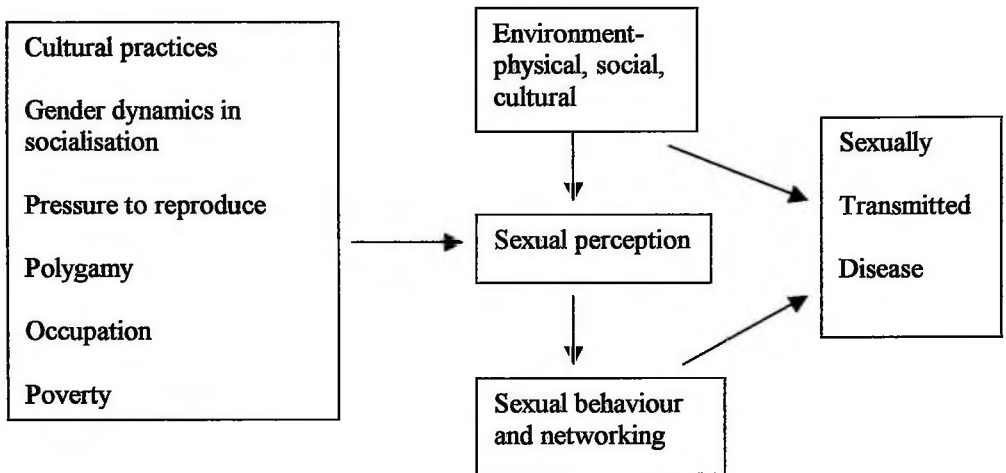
Cultural practices

Gender dynamics in socialisation

Pressure to reproduce

Polygamy

Occupation

Poverty

Environment-physical, social, cultural

Sexual perception

Sexual behaviour and networking

Sexually

Transmitted

Disease